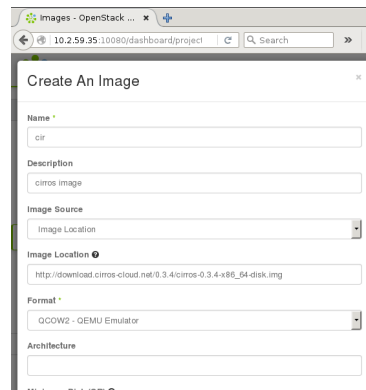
Images - OpenStack ... ×

10.2.59.35:10080/dashboard/project

Search

Create An Image

×

Name *

cir

Description

cirros image

Image Source

Image Location

Image Location

http://download.cirros-cloud.net/0.3.4/cirros-0.3.4-x86_64-disk.img

Format *

QCOW2 - QEMU Emulator

Architecture

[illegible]